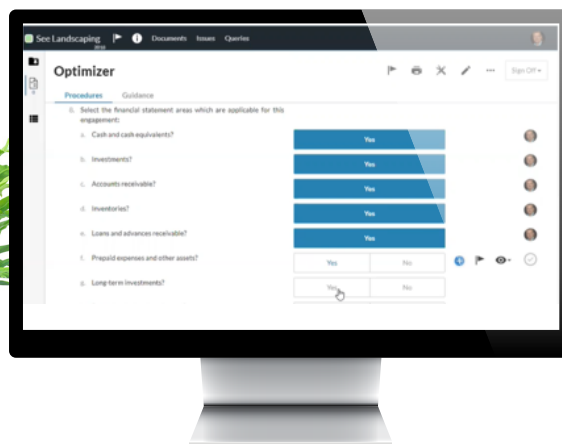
See Landscaping 2018 Documents Issues Queries

Optimizer

Sign Off

Procedures Guidance

6. Select the financial statement areas which are applicable for this engagement:

a. Cash and cash equivalents? Yes

b. Investments? Yes

c. Accounts receivable? Yes

d. Inventories? Yes

e. Loans and advances receivable? Yes

f. Prepaid expenses and other assets? Yes No

g. Long-term investments? Yes No